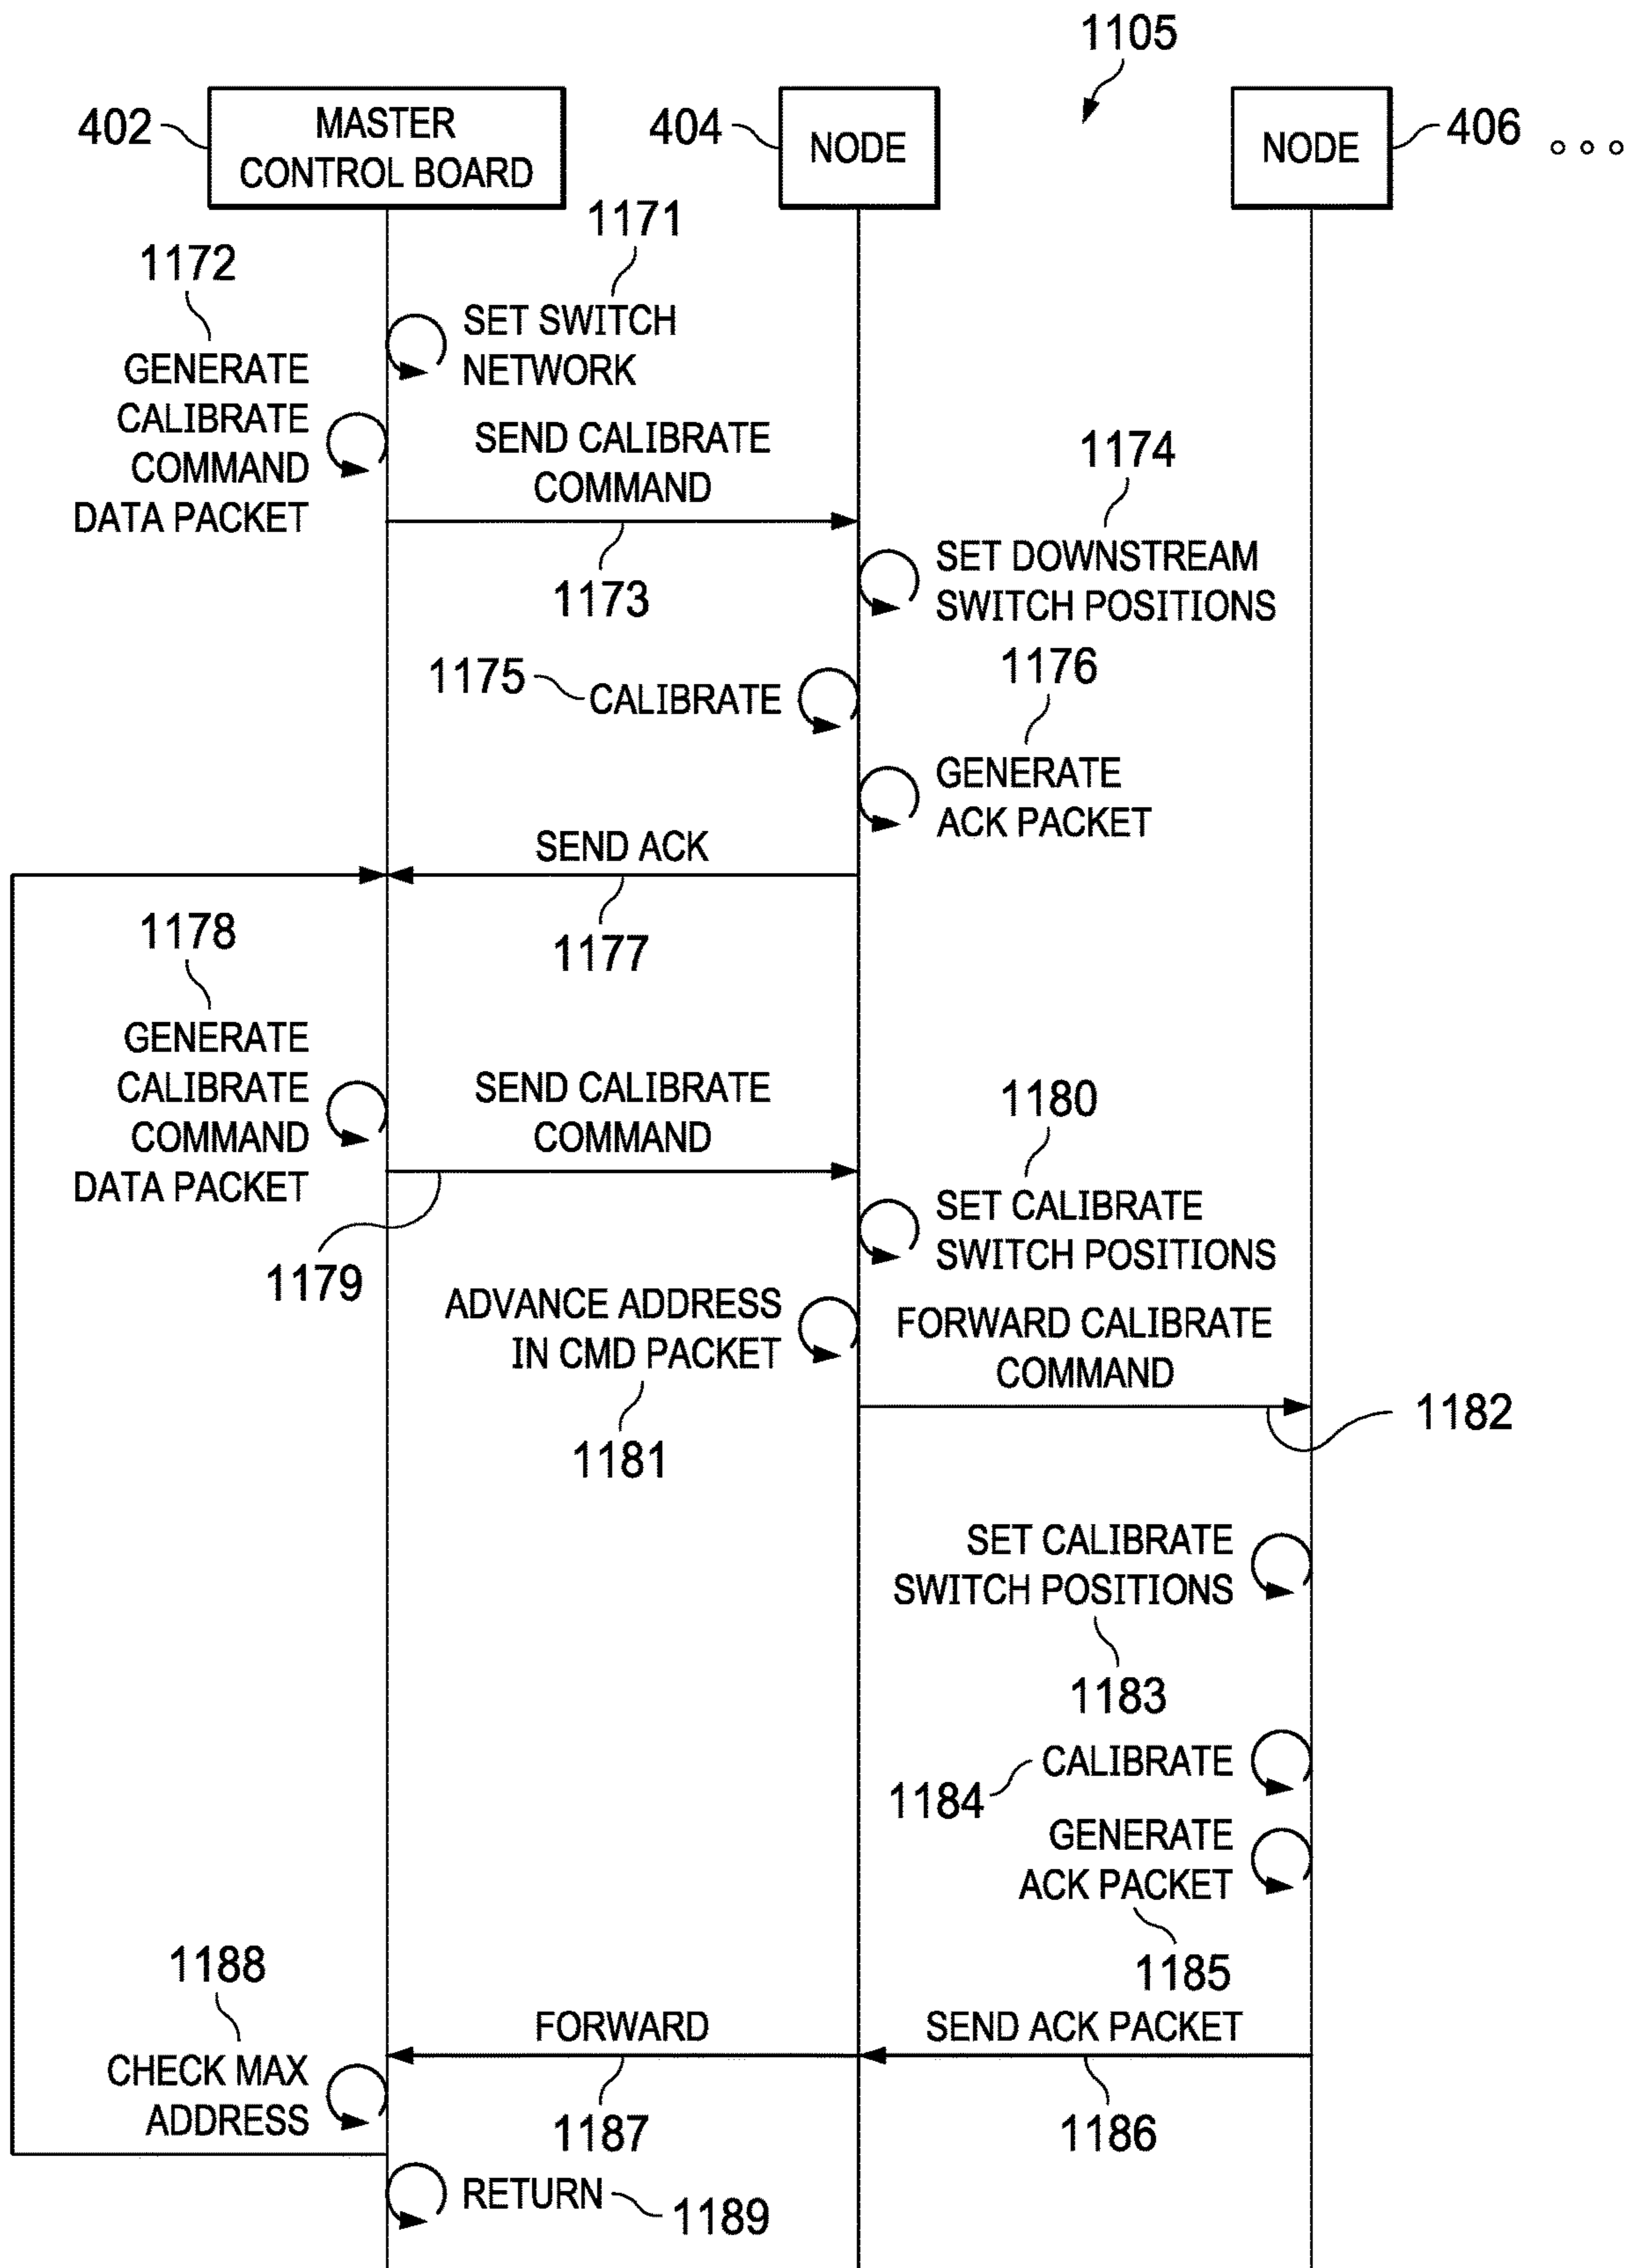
1105

402 MASTER CONTROL BOARD

404 NODE

NODE 406 ...

1171
SET SWITCH NETWORK

1172
GENERATE CALIBRATE COMMAND DATA PACKET

SEND CALIBRATE COMMAND

1173

1174
SET DOWNSTREAM SWITCH POSITIONS

1175 CALIBRATE

1176
GENERATE ACK PACKET

SEND ACK

1177

1178
GENERATE CALIBRATE COMMAND DATA PACKET

SEND CALIBRATE COMMAND

1179

1180
SET CALIBRATE SWITCH POSITIONS

ADVANCE ADDRESS IN CMD PACKET

1181

FORWARD CALIBRATE COMMAND

1182

SET CALIBRATE SWITCH POSITIONS

1183

1184 CALIBRATE

GENERATE ACK PACKET

1185

1188
CHECK MAX ADDRESS

FORWARD

1187

SEND ACK PACKET

1186

RETURN 1189